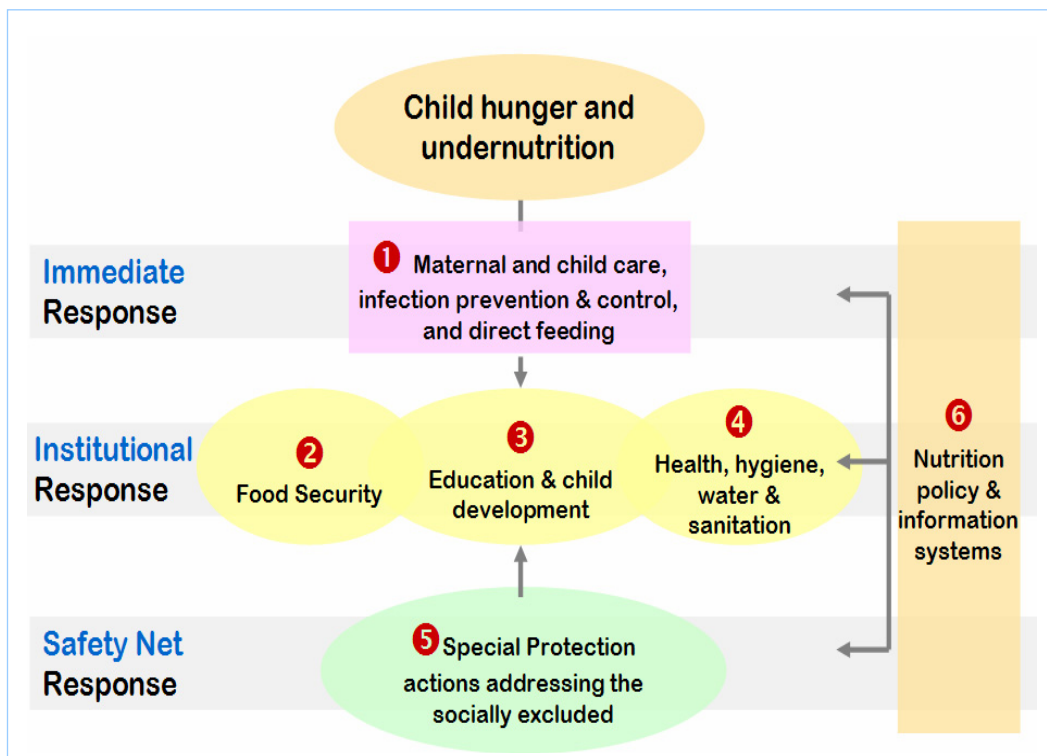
Child hunger and undernutrition

Immediate Response

1 Maternal and child care, infection prevention & control, and direct feeding

Institutional Response

2 Food Security

3 Education & child development

4 Health, hygiene, water & sanitation

6 Nutrition policy & information systems

Safety Net Response

5 Special Protection actions addressing the socially excluded